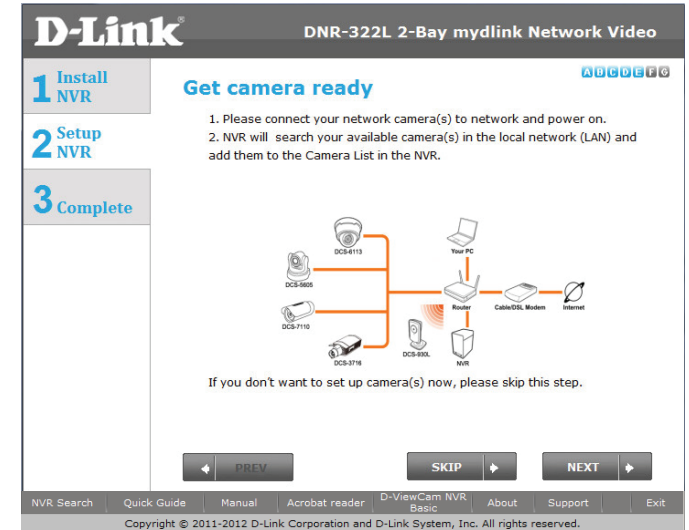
D-Link®

DNR-322L 2-Bay mydlink Network Video

1 Install NVR

2 Setup NVR

3 Complete

Get camera ready

A B C D E F G

1. Please connect your network camera(s) to network and power on.
2. NVR will search your available camera(s) in the local network (LAN) and add them to the Camera List in the NVR.

DCS-6113

Your PC

DCS-5605

DCS-7110

Router

Cable/DSL Modem

Internet

DCS-930L

DCS-3716

NVR

If you don't want to set up camera(s) now, please skip this step.

PREV

SKIP

NEXT

NVR Search | Quick Guide | Manual | Acrobat reader | D-ViewCam NVR Basic | About | Support | Exit

Copyright © 2011-2012 D-Link Corporation and D-Link System, Inc. All rights reserved.